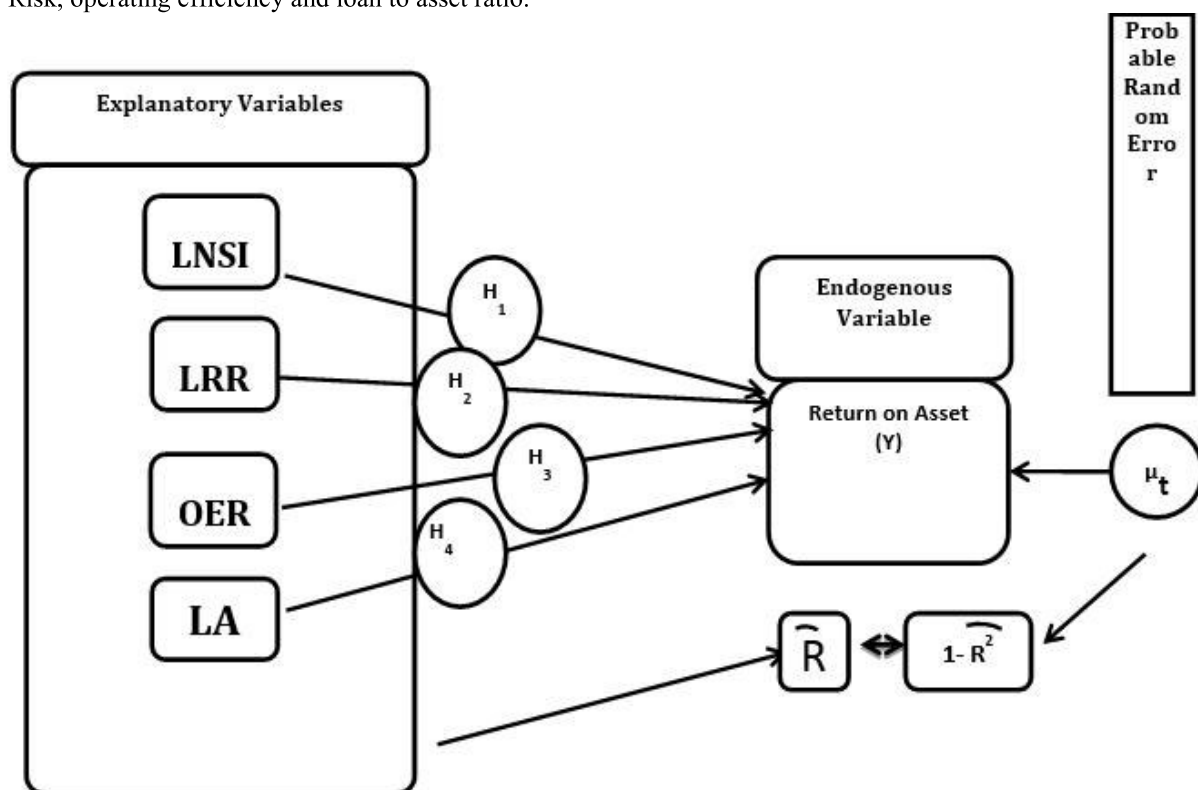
Risk, operating efficiency and loan to asset ratio.

Explanatory Variables

LNSI

LRR

OER

LA

$H_1$

$H_2$

$H_3$

$H_4$

Endogenous Variable

Return on Asset (Y)

Probable Random Error

$\mu_t$

$\widehat{R}$

$\widehat{1- R^2}$